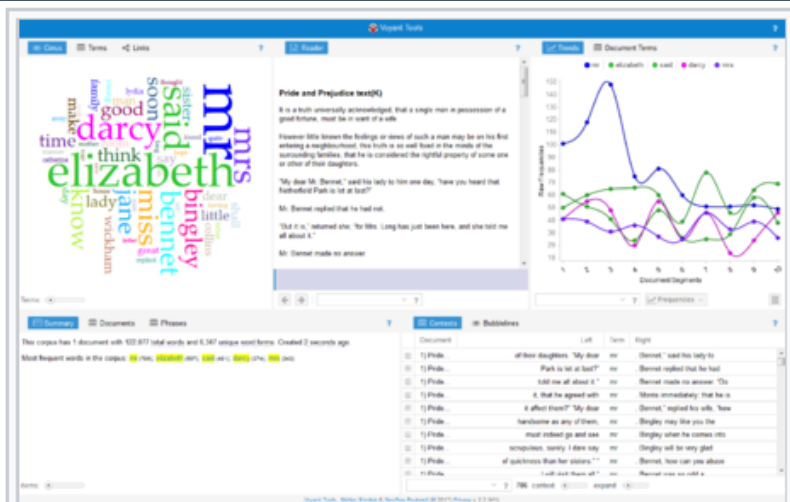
Voyant Tools

Cirrus Terms Links ?

mr elizabeth said darcy mrs bingley miss jane bennet think good soon time know lady little make sister family wickham dear

Terms

Reader ?

Pride and Prejudice text(4)

It is a truth universally acknowledged, that a single man in possession of a good fortune, must be in want of a wife.

However little known the feelings or views of such a man may be on his first entering a neighbourhood, this truth is so well fixed in the minds of the surrounding families, that he is considered the rightful property of some one or other of their daughters.

"My dear Mr. Bennet," said his lady to him one day, "have you heard that Netherfield Park is let at last?"

Mr. Bennet replied that he had not.

"But it is," returned she; "for Mrs. Long has just been here, and she told me all about it."

Mr. Bennet made no answer.

Trends Document Terms ?

mr elizabeth said darcy mrs

Raw Frequencies

Document Segments

Frequencies

Summary Documents Phrases ?

This corpus has 1 document with 122,877 total words and 6,347 unique word forms. Created 2 seconds ago.

Most frequent words in the corpus: mr (786); elizabeth (597); said (401); darcy (374); mrs (343)

items

Contexts Bubblelines ?

| Document | Left | Term | Right |
|---|---|---|---|
| 1) Pride... | of their daughters. "My dear | mr | Bennet," said his lady to |
| 1) Pride... | Park is let at last?" | mr | Bennet replied that he had |
| 1) Pride... | told me all about it." | mr | Bennet made no answer. "Do |
| 1) Pride... | it, that he agreed with | mr | Morris immediately; that he is |
| 1) Pride... | it affect them?" "My dear | mr | Bennet," replied his wife, "how |
| 1) Pride... | handsome as any of them, | mr | Bingley may like you the |
| 1) Pride... | must indeed go and see | mr | Bingley when he comes into |
| 1) Pride... | scrupulous, surely. I dare say | mr | Bingley will be very glad |
| 1) Pride... | of quickness than her sisters." " | mr | Bennet, how can you abuse |
| 1) Pride... | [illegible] | mr | Bennet was so odd a |

786 context expand

Voyant Tools, Stéfan Sinclair & Geoffrey Rockwell (© 2017) Privacy v. 2.2 (M1)